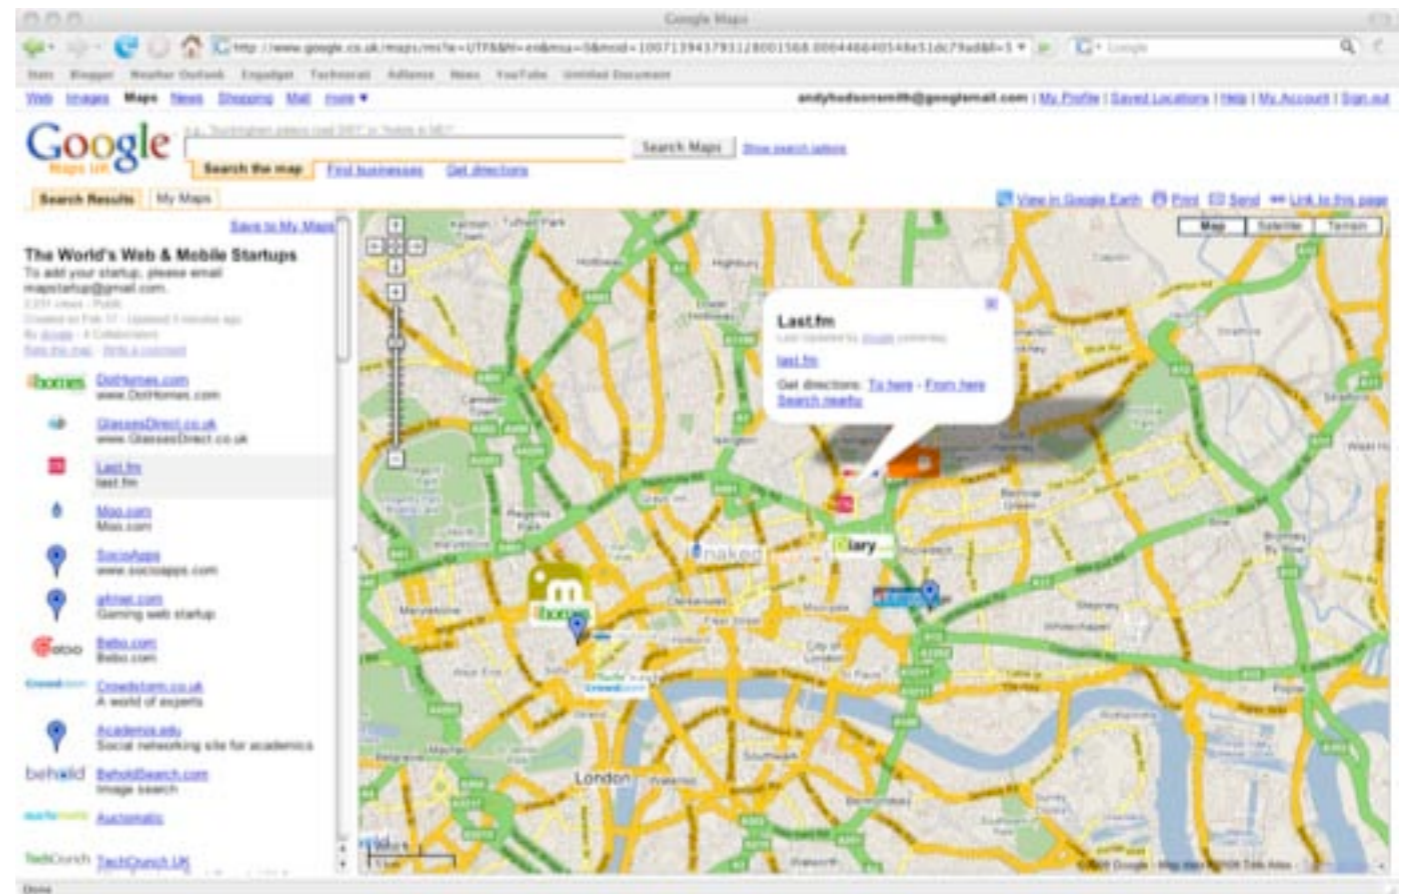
Google Maps

http://www.google.co.uk/maps/ms?ie=UTF8&hl=en&msa=0&msid=100713943793128001568.00044864054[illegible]

Web Images Maps News Shopping Mail more ▾

andyhudsonsmith@googlemail.com | My Profile | Saved Locations | Help | My Account | Sign out

Google Maps UK

Search Maps Show search options

Search the map Find businesses Get directions

Search Results My Maps

View in Google Earth Print Send Link to this page

Save to My Maps

Map Satellite Terrain

The World's Web & Mobile Startups

To add your startup, please email mapstartup@gmail.com.

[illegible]

dotHomes DotHomes.com www.DotHomes.com

GlassesDirect.co.uk www.GlassesDirect.co.uk

Last.fm last.fm

Moo.com Moo.com

SocioApps www.socioapps.com

gfrnet.com Gaming web startup

Bebo.com Bebo.com

Crowdstorm.co.uk A world of experts

Academia.edu Social networking site for academics

behold BeholdSearch.com Image search

Auctomatic

TechCrunch TechCrunch UK

Last.fm

last.fm

Get directions: To here - From here

Search nearby

naked

diary

London

Done